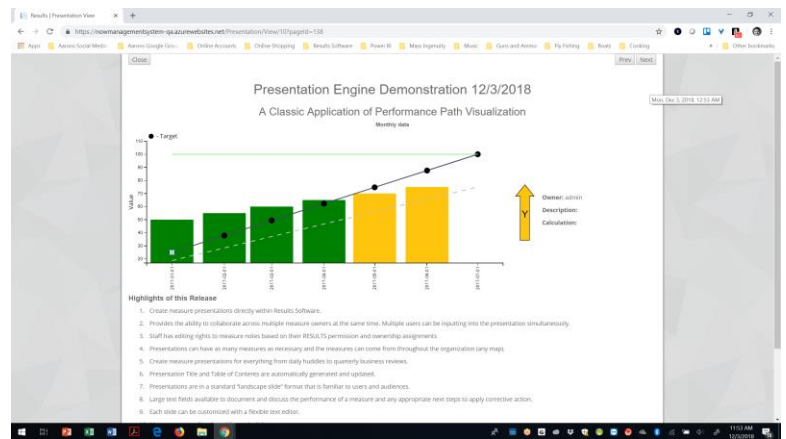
Results | Presentation View × +

https://nowmanagementsystem-qa.azurewebsites.net/Presentation/View/10?pageId=138

Apps Aarons Social Media Aarons Google Grou Online Accounts Online Shopping Results Software Power BI Mass Ingenuity Music Guns and Ammo Fly Fishing Boats Cooking Other bookmarks

Close

Prev Next

Presentation Engine Demonstration 12/3/2018

Mon, Dec 3, 2018, 12:53 AM

A Classic Application of Performance Path Visualization

Monthly data

● - Target

Value

110
100
90
80
70
60
50
40
30
20
10

2017-01-01
2017-02-01
2017-03-01
2017-04-01
2017-05-01
2017-06-01
2017-07-01

Y

Owner: admin
Description:
Calculation:

Highlights of this Release

1. Create measure presentations directly within Results Software.
2. Provides the ability to collaborate across multiple measure owners at the same time. Multiple users can be inputting into the presentation simultaneously.
3. Staff has editing rights to measure notes based on their RESULTS permission and ownership assignments.
4. Presentations can have as many measures as necessary and the measures can come from throughout the organization (any map).
5. Create measure presentations for everything from daily huddles to quarterly business reviews.
6. Presentation Title and Table of Contents are automatically generated and updated.
7. Presentations are in a standard "landscape slide" format that is familiar to users and audiences.
8. Large text fields available to document and discuss the performance of a measure and any appropriate next steps to apply corrective action.
9. Each slide can be customized with a flexible text editor.

11:53 AM
12/3/2018